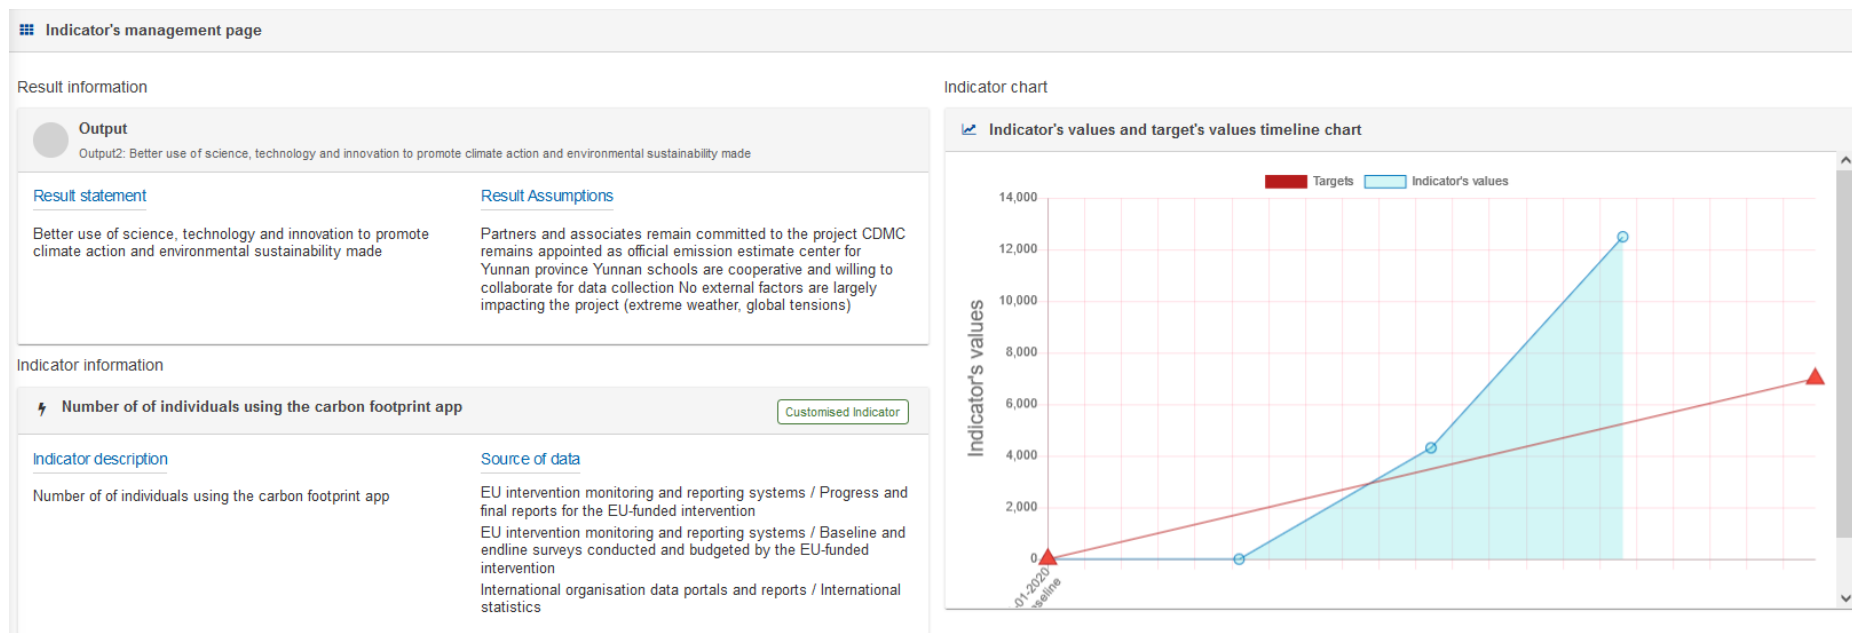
Indicator's management page

Result information

Output
Output2: Better use of science, technology and innovation to promote climate action and environmental sustainability made

Result statement

Better use of science, technology and innovation to promote climate action and environmental sustainability made

Result Assumptions

Partners and associates remain committed to the project CDMC remains appointed as official emission estimate center for Yunnan province Yunnan schools are cooperative and willing to collaborate for data collection No external factors are largely impacting the project (extreme weather, global tensions)

Indicator information

Number of of individuals using the carbon footprint app

Customised Indicator

Indicator description

Number of of individuals using the carbon footprint app

Source of data

EU intervention monitoring and reporting systems / Progress and final reports for the EU-funded intervention
EU intervention monitoring and reporting systems / Baseline and endline surveys conducted and budgeted by the EU-funded intervention
International organisation data portals and reports / International statistics

Indicator chart

Indicator's values and target's values timeline chart

Targets
Indicator's values

Indicator's values

14,000
12,000
10,000
8,000
6,000
4,000
2,000
0

-01-2020
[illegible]seline